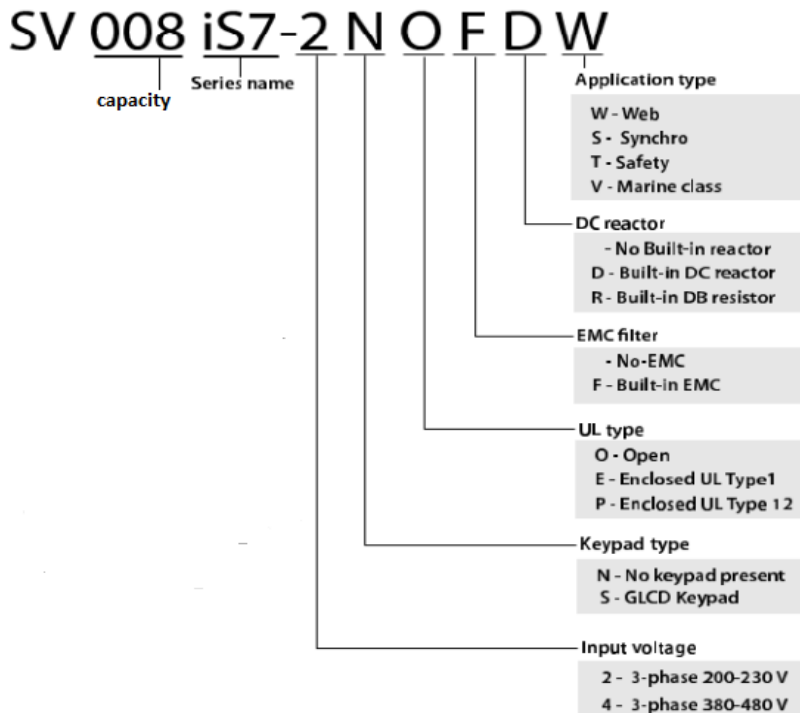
SV 008 iS7-2 N O F D W

capacity

Series name

Application type

W - Web
S - Synchro
T - Safety
V - Marine class

DC reactor

- No Built-in reactor
D - Built-in DC reactor
R - Built-in DB resistor

EMC filter

- No-EMC
F - Built-in EMC

UL type

O - Open
E - Enclosed UL Type1
P - Enclosed UL Type 12

Keypad type

N - No keypad present
S - GLCD Keypad

Input voltage

2 - 3-phase 200-230 V
4 - 3-phase 380-480 V